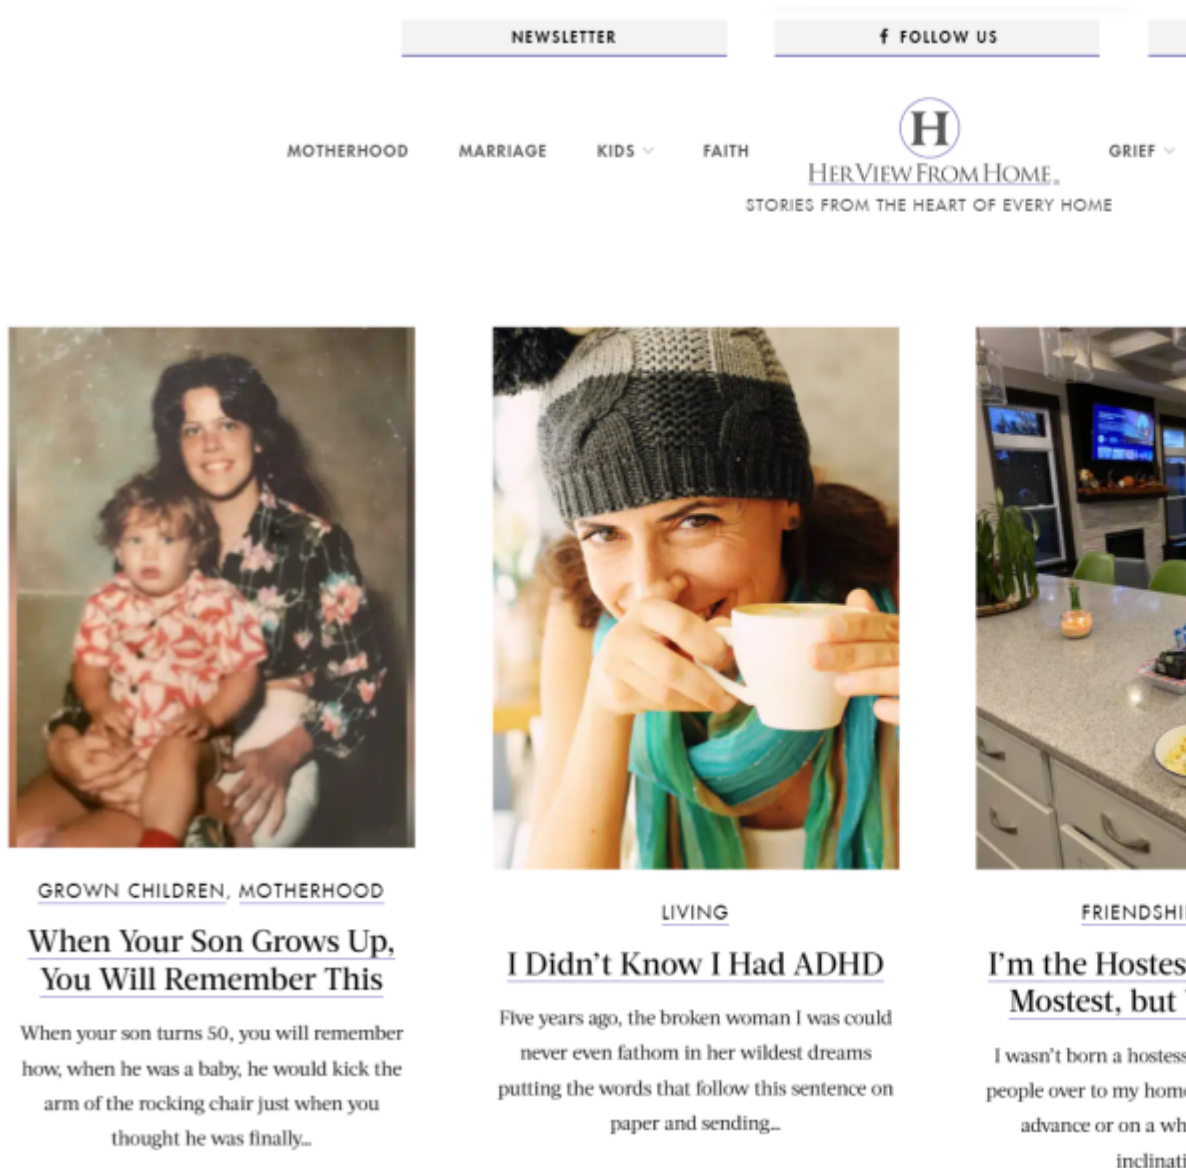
NEWSLETTER

FOLLOW US

MOTHERHOOD MARRIAGE KIDS FAITH

H
HER VIEW FROM HOME.
STORIES FROM THE HEART OF EVERY HOME

GRIEF

GROWN CHILDREN, MOTHERHOOD

When Your Son Grows Up, You Will Remember This

When your son turns 50, you will remember how, when he was a baby, he would kick the arm of the rocking chair just when you thought he was finally...

LIVING

I Didn't Know I Had ADHD

Five years ago, the broken woman I was could never even fathom in her wildest dreams putting the words that follow this sentence on paper and sending...

FRIENDSHI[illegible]

I'm the Hostes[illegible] Mostest, but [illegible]

I wasn't born a hostess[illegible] people over to my hom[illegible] advance or on a wh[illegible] inclinati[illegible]